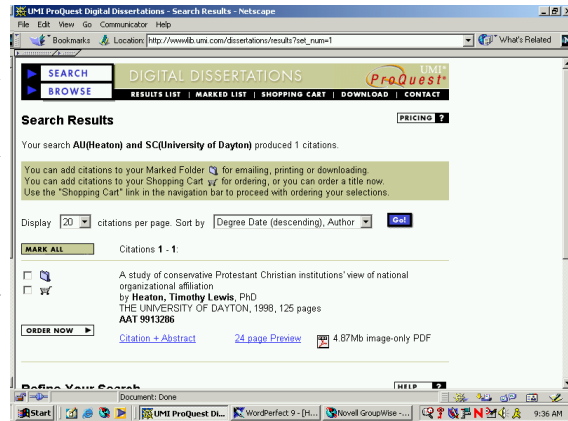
UMI ProQuest Digital Dissertations - Search Results - Netscape

File Edit View Go Communicator Help

Bookmarks Location: http://wwwlib.umi.com/dissertations/results?set_num=1 What's Related

SEARCH
BROWSE
DIGITAL DISSERTATIONS
UMI ProQuest
RESULTS LIST | MARKED LIST | SHOPPING CART | DOWNLOAD | CONTACT

Search Results

PRICING ?

Your search AU(Heaton) and SC(University of Dayton) produced 1 citations.

You can add citations to your Marked Folder for emailing, printing or downloading.
You can add citations to your Shopping Cart for ordering, or you can order a title now.
Use the "Shopping Cart" link in the navigation bar to proceed with ordering your selections.

Display 20 citations per page. Sort by Degree Date (descending), Author Go!

MARK ALL

Citations 1 - 1:

A study of conservative Protestant Christian institutions' view of national organizational affiliation
by Heaton, Timothy Lewis, PhD
THE UNIVERSITY OF DAYTON, 1998, 125 pages
AAT 9913286

ORDER NOW

Citation + Abstract 24 page Preview 4.87Mb image-only PDF

Refine Your Search

HELP ?

Document: Done

Start UMI ProQuest Di... WordPerfect 9 - [H... Novell GroupWise -... 9:36 AM